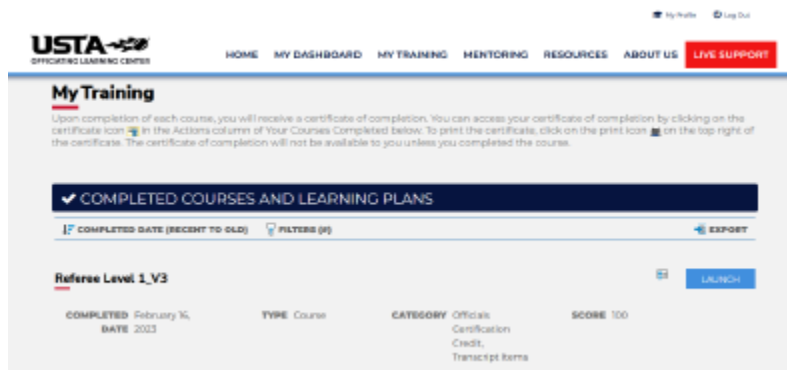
My Profile Log Out

USTA
OFFICIATING LEARNING CENTER

HOME MY DASHBOARD MY TRAINING MENTORING RESOURCES ABOUT US LIVE SUPPORT

My Training

Upon completion of each course, you will receive a certificate of completion. You can access your certificate of completion by clicking on the certificate icon in the Actions column of Your Courses Completed below. To print the certificate, click on the print icon on the top right of the certificate. The certificate of completion will not be available to you unless you completed the course.

✔ COMPLETED COURSES AND LEARNING PLANS

COMPLETED DATE (RECENT TO OLD) FILTERS (0) EXPORT

Referee Level 1_V3

LAUNCH

COMPLETED DATE February 16, 2023

TYPE Course

CATEGORY Officials Certification Credit, Transcript Items

SCORE 100